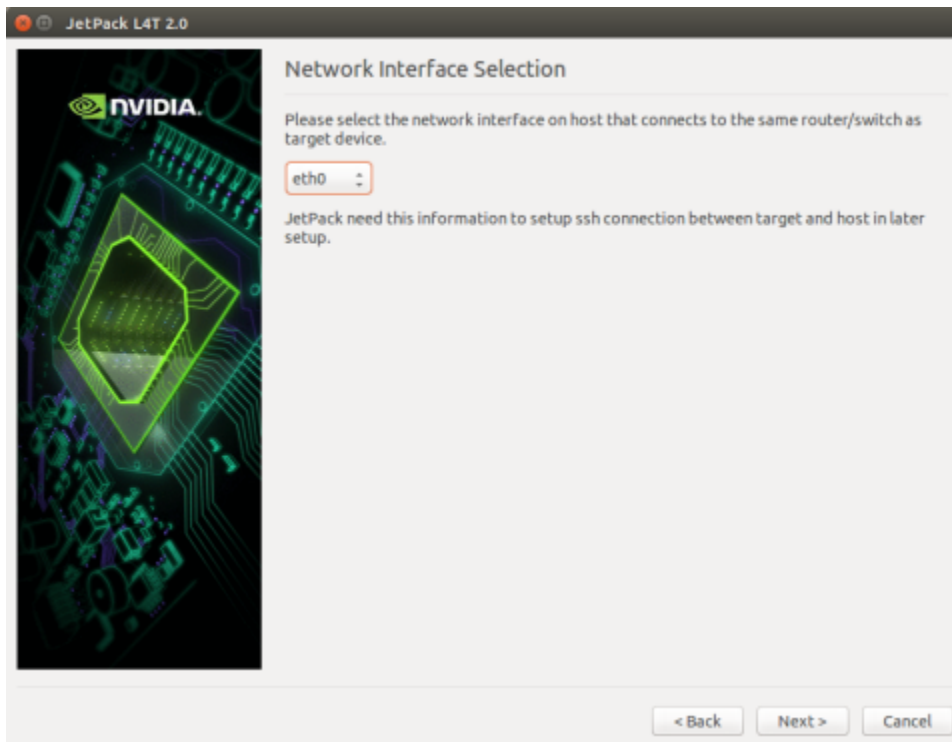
JetPack L4T 2.0

NVIDIA.

Network Interface Selection

Please select the network interface on host that connects to the same router/switch as target device.

eth0

JetPack need this information to setup ssh connection between target and host in later setup.

< Back

Next >

Cancel